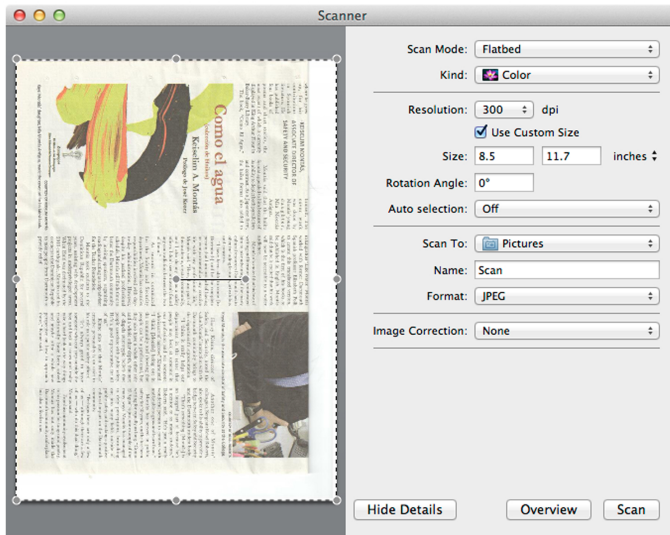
Scanner

Como el agua

Scan Mode: Flatbed
Kind: Color
Resolution: 300 dpi
Use Custom Size
Size: 8.5 11.7 inches
Rotation Angle: 0°
Auto selection: Off
Scan To: Pictures
Name: Scan
Format: JPEG
Image Correction: None

Hide Details
Overview
Scan